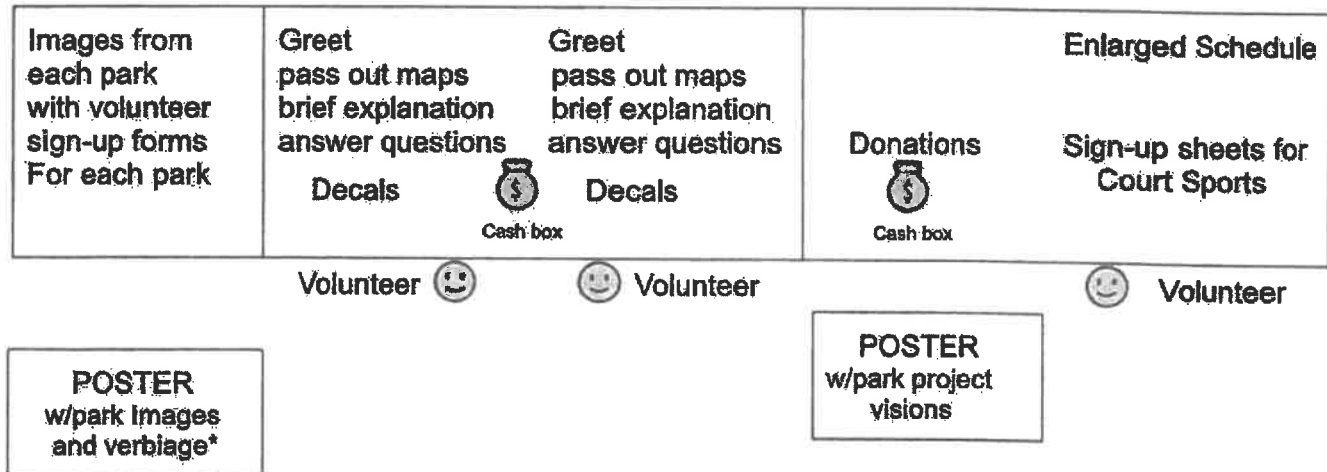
Images from each park with volunteer sign-up forms For each park

Greet
pass out maps
brief explanation
answer questions

Decals

$

Cash box

Greet
pass out maps
brief explanation
answer questions

Decals

Donations

$

Cash box

Enlarged Schedule

Sign-up sheets for Court Sports

Volunteer

Volunteer

Volunteer

POSTER
w/park Images and verbiage*

POSTER
w/park project visions